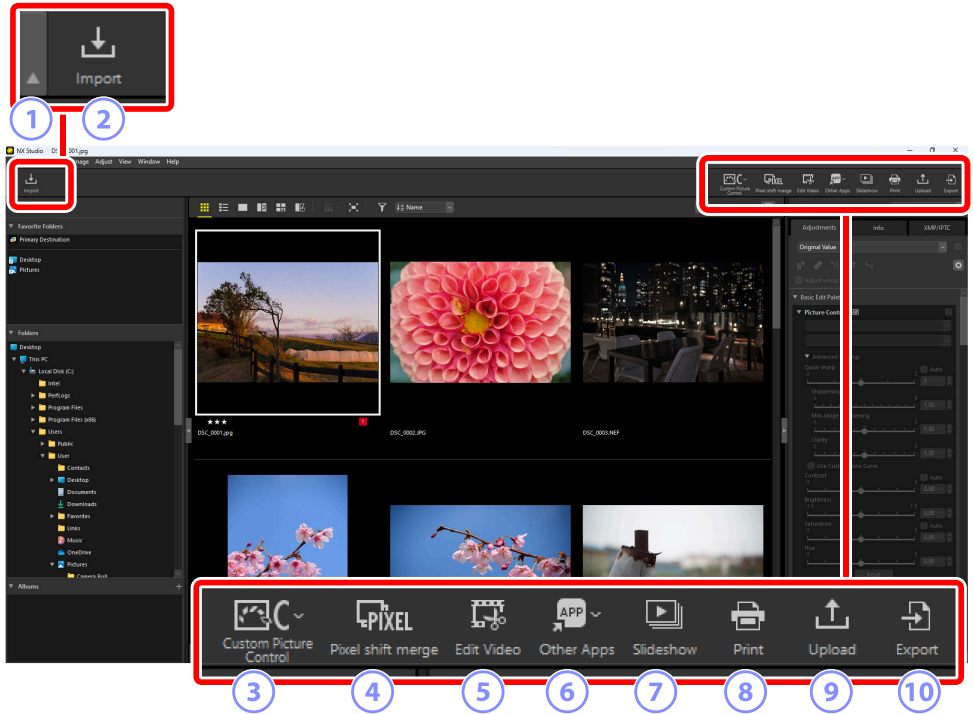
Import

1 2

NX Studio DSC_0001.jpg

File Edit Image Adjust View Window Help

Import

Custom Picture Control Pixel shift merge Edit Video Other Apps Slideshow Print Upload Export

Name

Favorite Folders
Primary Destination
Desktop
Pictures

Folders
Desktop
This PC
Local Disk (C:)
Intel
PerfLogs
Program Files
Program Files (x86)
Users
Public
User
Contacts
Desktop
Documents
Downloads
Favorites
Links
Music
OneDrive
Pictures
Camera Roll

Albums

DSC_0001.jpg
DSC_0002.JPG
DSC_0003.NEF

Adjustments Info XMP/IPTC
Original Value
Basic Edit Palette
Picture Control
Advanced settings
Quick sharp
Auto
Sharpening
Mid-range sharpening
Clarity
Use Custom Tone Curve
Contrast
Auto
Brightness
Saturation
Auto
Hue

Custom Picture Control Pixel shift merge Edit Video Other Apps Slideshow Print Upload Export

3 4 5 6 7 8 9 10